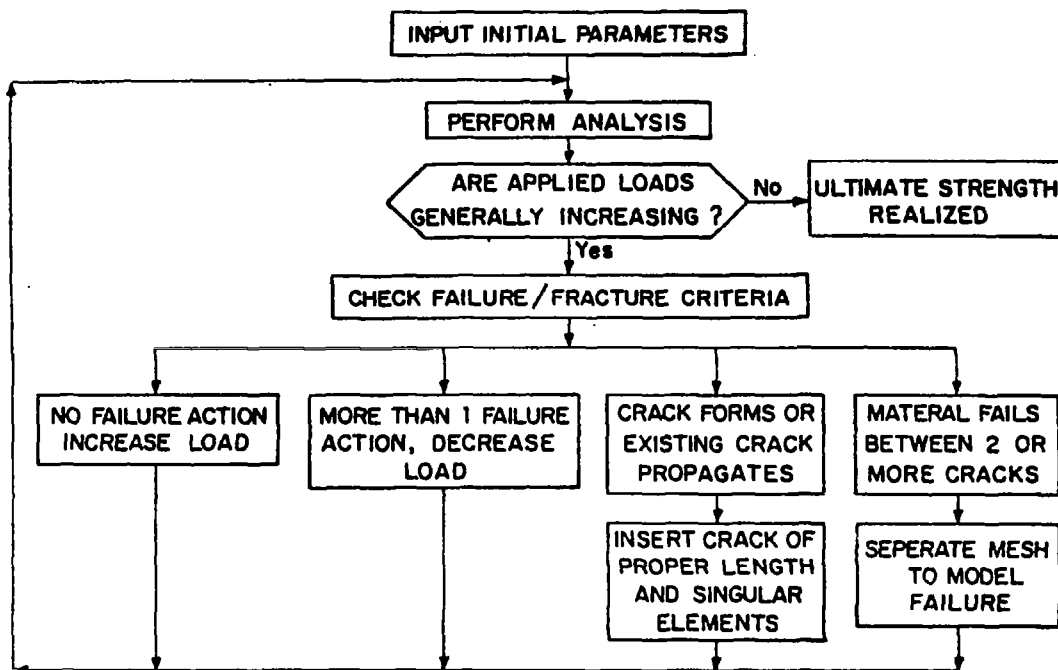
INPUT INITIAL PARAMETERS

PERFORM ANALYSIS

ARE APPLIED LOADS GENERALLY INCREASING ?

No

ULTIMATE STRENGTH REALIZED

Yes

CHECK FAILURE / FRACTURE CRITERIA

NO FAILURE ACTION INCREASE LOAD

MORE THAN 1 FAILURE ACTION, DECREASE LOAD

CRACK FORMS OR EXISTING CRACK PROPAGATES

MATERAL FAILS BETWEEN 2 OR MORE CRACKS

INSERT CRACK OF PROPER LENGTH AND SINGULAR ELEMENTS

SEPERATE MESH TO MODEL FAILURE